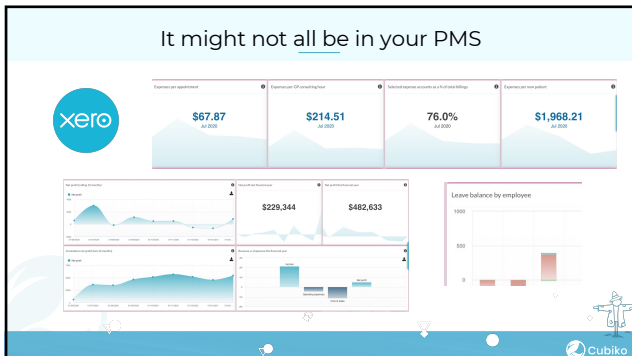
It might not all be in your PMS

xero

Expense per appointment
$67.87
Jul 2020

Expense per GP consulting hour
$214.51
Jul 2020

Selected expense accounts as a % of total billings
76.0%
Jul 2020

Expense per new patient
$1,968.21
Jul 2020

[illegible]

$229,344

$482,633

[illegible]

Leave balance by employee
1000
500
0

Cubiko